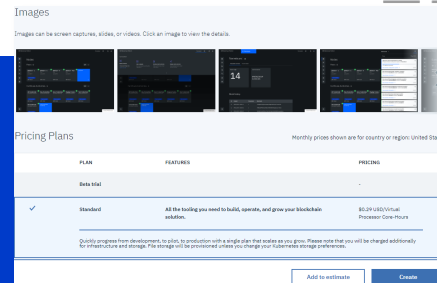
Images

Images can be screen captures, slides, or videos. Click an image to view the details.

14

Pricing Plans

Monthly prices shown are for country or region: United Sta

| | PLAN | FEATURES | PRICING |
|---|---|---|---|
| | Beta trial | | - |
| ✓ | Standard | All the tooling you need to build, operate, and grow your blockchain solution. | $0.29 USD/Virtual Processor Core-Hours |

Quickly progress from development, to pilot, to production with a single plan that scales as you grow. Please note that you will be charged additionally for infrastructure and storage. File storage will be provisioned unless you change your Kubernetes storage preferences.

Add to estimate

Create